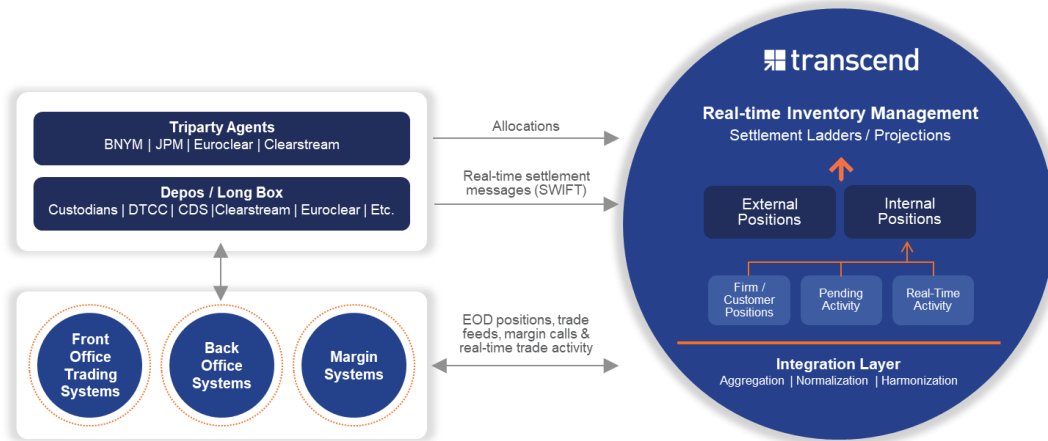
Triparty Agents
BNYM | JPM | Euroclear | Clearstream

Depos / Long Box
Custodians | DTCC | CDS |Clearstream | Euroclear | Etc.

Front Office Trading Systems

Back Office Systems

Margin Systems

Allocations

Real-time settlement messages (SWIFT)

EOD positions, trade feeds, margin calls & real-time trade activity

transcend

Real-time Inventory Management
Settlement Ladders / Projections

External Positions

Internal Positions

Firm / Customer Positions

Pending Activity

Real-Time Activity

Integration Layer
Aggregation | Normalization | Harmonization